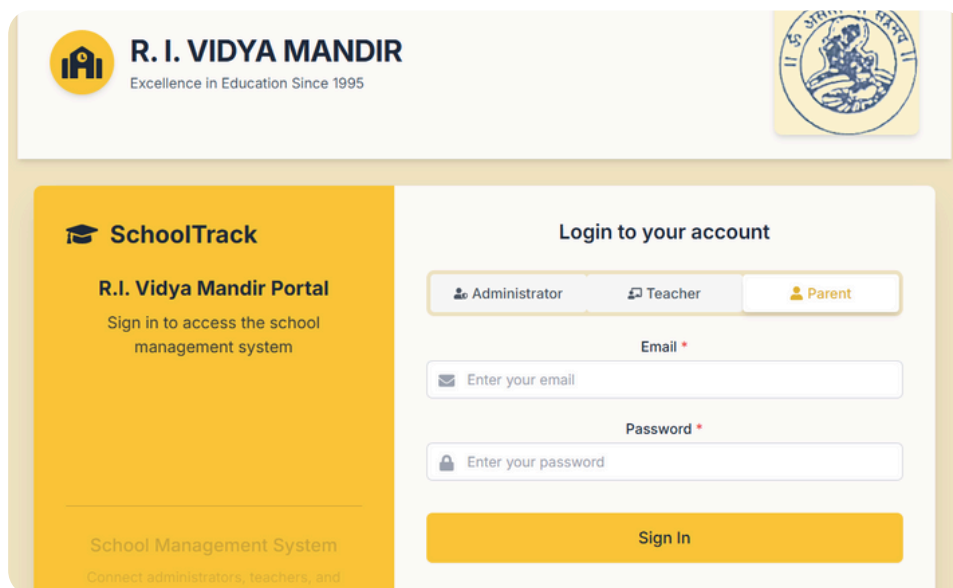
R. I. VIDYA MANDIR
Excellence in Education Since 1995

SchoolTrack

R.I. Vidya Mandir Portal

Sign in to access the school management system

School Management System

Connect administrators, teachers, and

Login to your account

Administrator
Teacher
Parent

Email *

Enter your email

Password *

Enter your password

Sign In